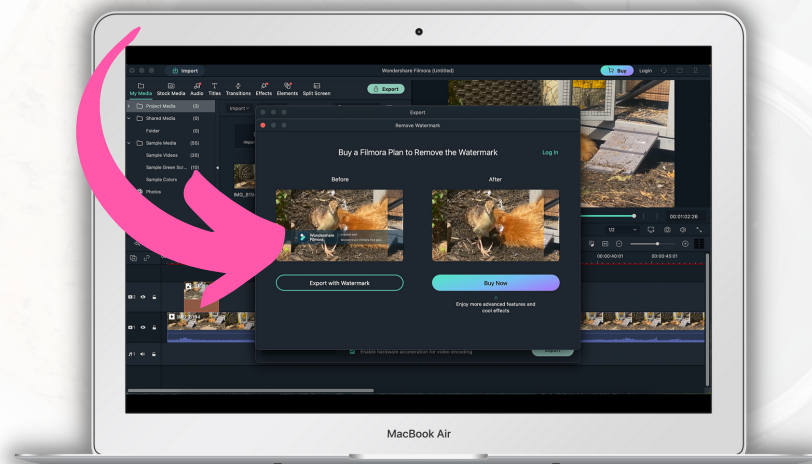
Import

Wondershare Filmora (Untitled)

Buy

Login

My Media

Stock Media

Audio

Titles

Transitions

Effects

Elements

Split Screen

Export

Project Media (3)

Shared Media (0)

Folder (0)

Sample Media (55)

Sample Videos (20)

Sample Green Sc... (10)

Sample Colors

Photos

Import

IMG_81

Export

Remove Watermark

Buy a Filmora Plan to Remove the Watermark

Log In

Before

After

Wondershare Filmora

Export with Watermark

Buy Now

Enjoy more advanced features and cool effects

Enable hardware acceleration for video encoding

Export

00:01:02:26

00:00:40:01

00:00:45:01

MacBook Air